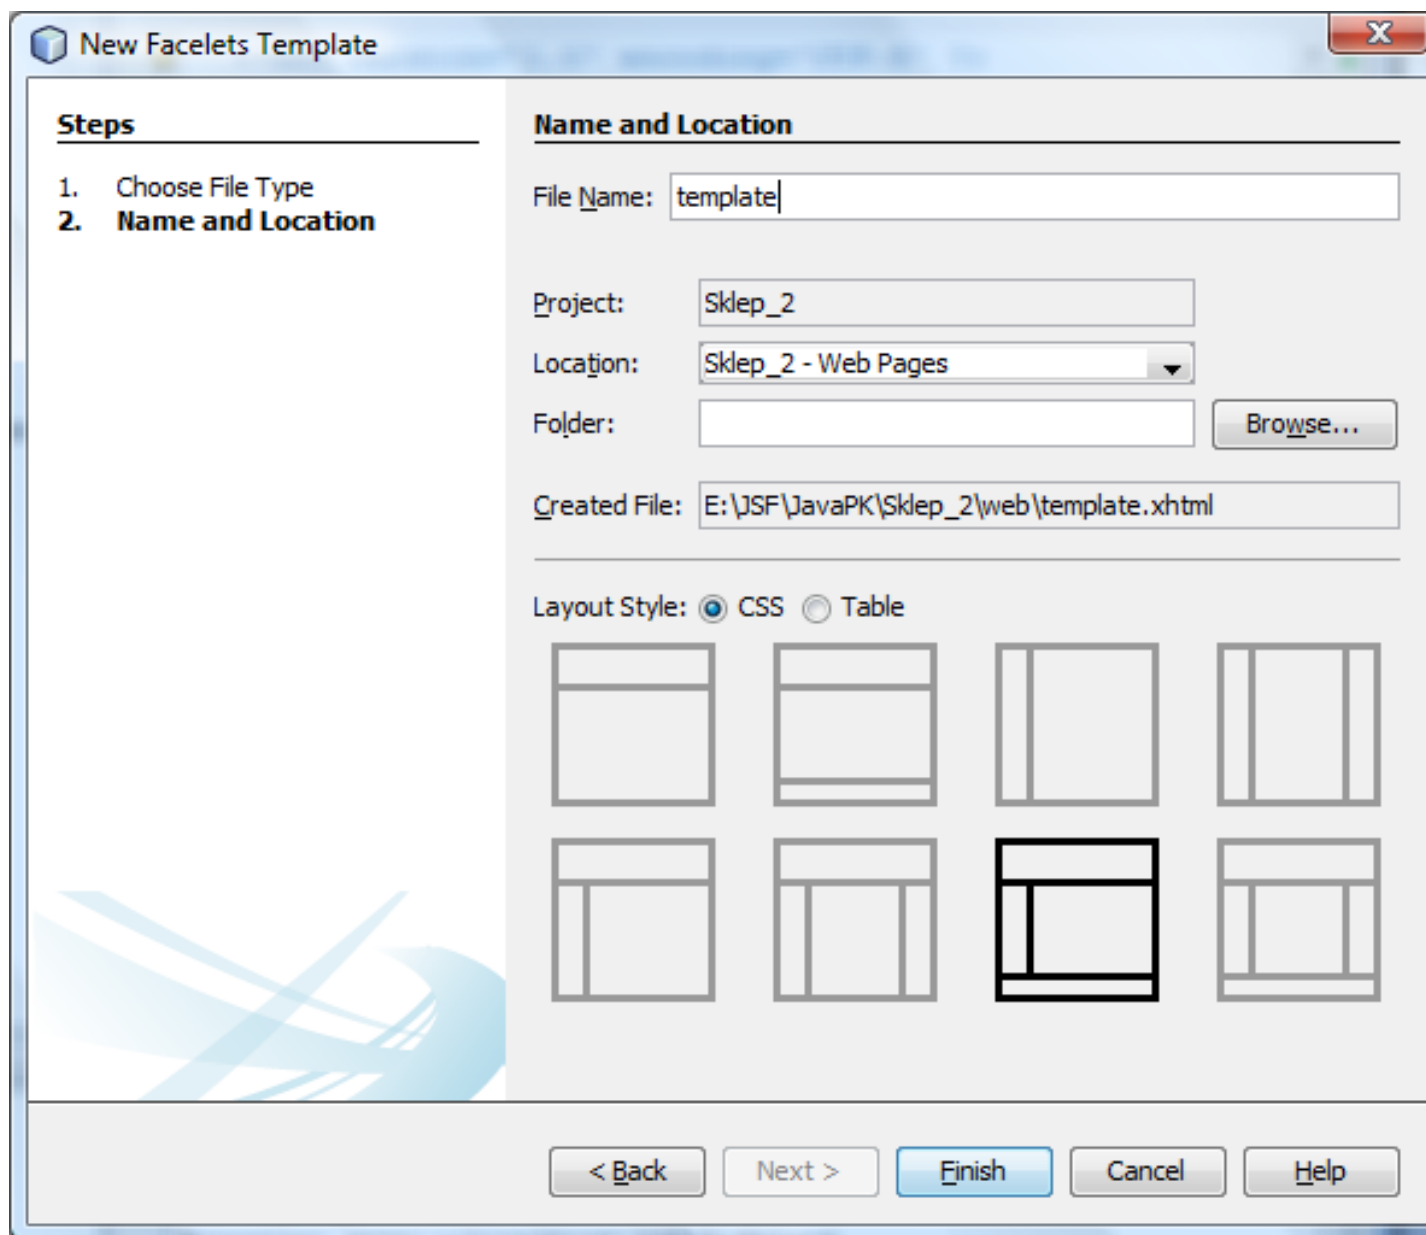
New Facelets Template

Steps

1. Choose File Type
2. Name and Location

Name and Location

File Name: template

Project: Sklep_2

Location: Sklep_2 - Web Pages

Folder:

Browse...

Created File: E:\JSF\JavaPK\Sklep_2\web\template.xhtml

Layout Style: CSS Table

< Back Next > Finish Cancel Help